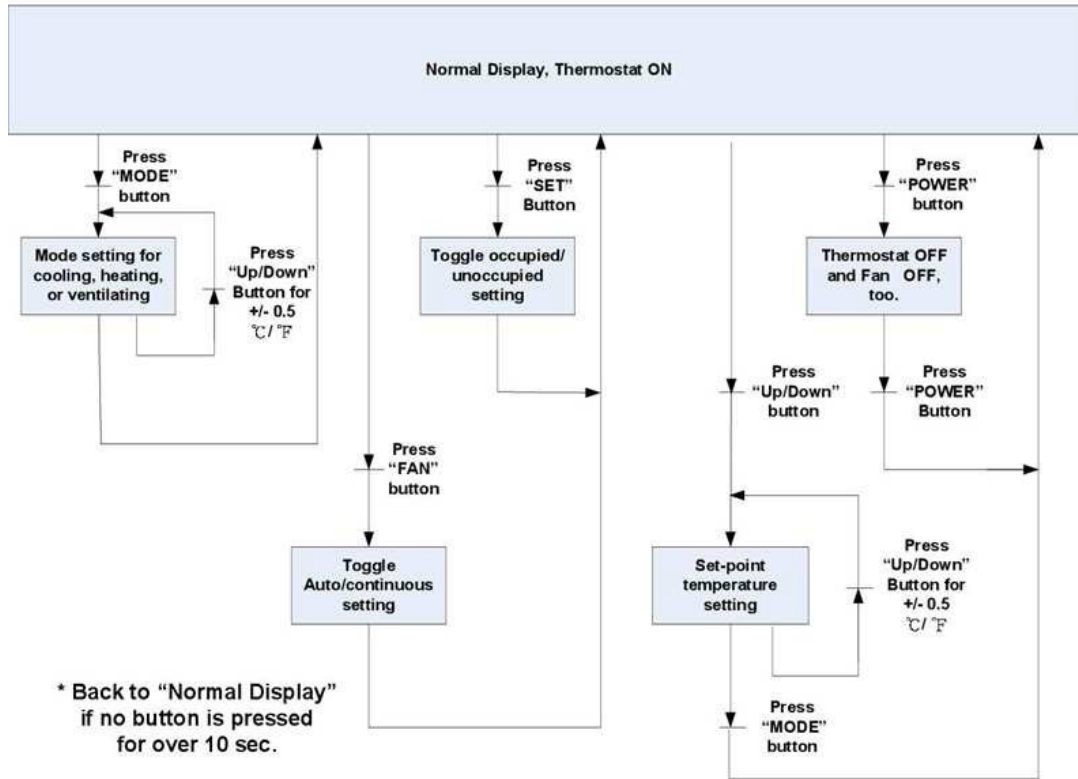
Normal Display, Thermostat ON

Press "MODE" button

Mode setting for cooling, heating, or ventilating

Press "Up/Down" Button for +/- 0.5 ℃/℉

Press "SET" Button

Toggle occupied/ unoccupied setting

Press "FAN" button

Toggle Auto/continuous setting

Press "POWER" button

Thermostat OFF and Fan OFF, too.

Press "POWER" Button

Press "Up/Down" button

Set-point temperature setting

Press "Up/Down" Button for +/- 0.5 ℃/℉

Press "MODE" button

* Back to "Normal Display" if no button is pressed for over 10 sec.